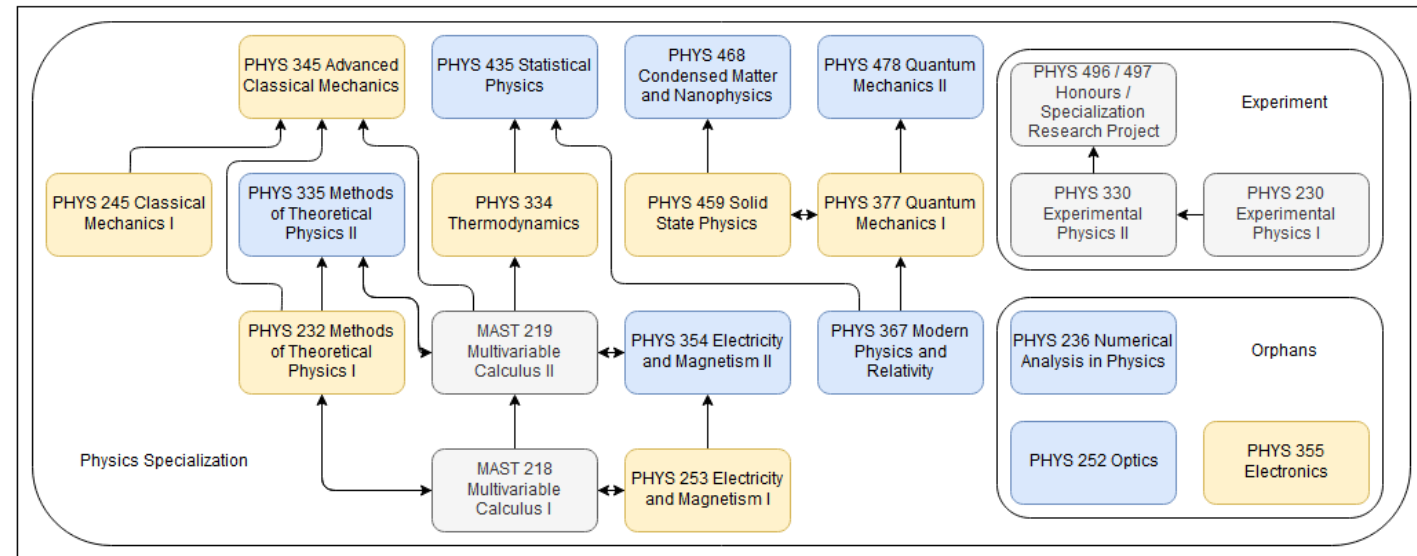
PHYS 345 Advanced Classical Mechanics

PHYS 435 Statistical Physics

PHYS 468 Condensed Matter and Nanophysics

PHYS 478 Quantum Mechanics II

PHYS 496 / 497 Honours / Specialization Research Project

Experiment

PHYS 245 Classical Mechanics I

PHYS 335 Methods of Theoretical Physics II

PHYS 334 Thermodynamics

PHYS 459 Solid State Physics

PHYS 377 Quantum Mechanics I

PHYS 330 Experimental Physics II

PHYS 230 Experimental Physics I

PHYS 232 Methods of Theoretical Physics I

MAST 219 Multivariable Calculus II

PHYS 354 Electricity and Magnetism II

PHYS 367 Modern Physics and Relativity

PHYS 236 Numerical Analysis in Physics

Orphans

Physics Specialization

MAST 218 Multivariable Calculus I

PHYS 253 Electricity and Magnetism I

PHYS 252 Optics

PHYS 355 Electronics